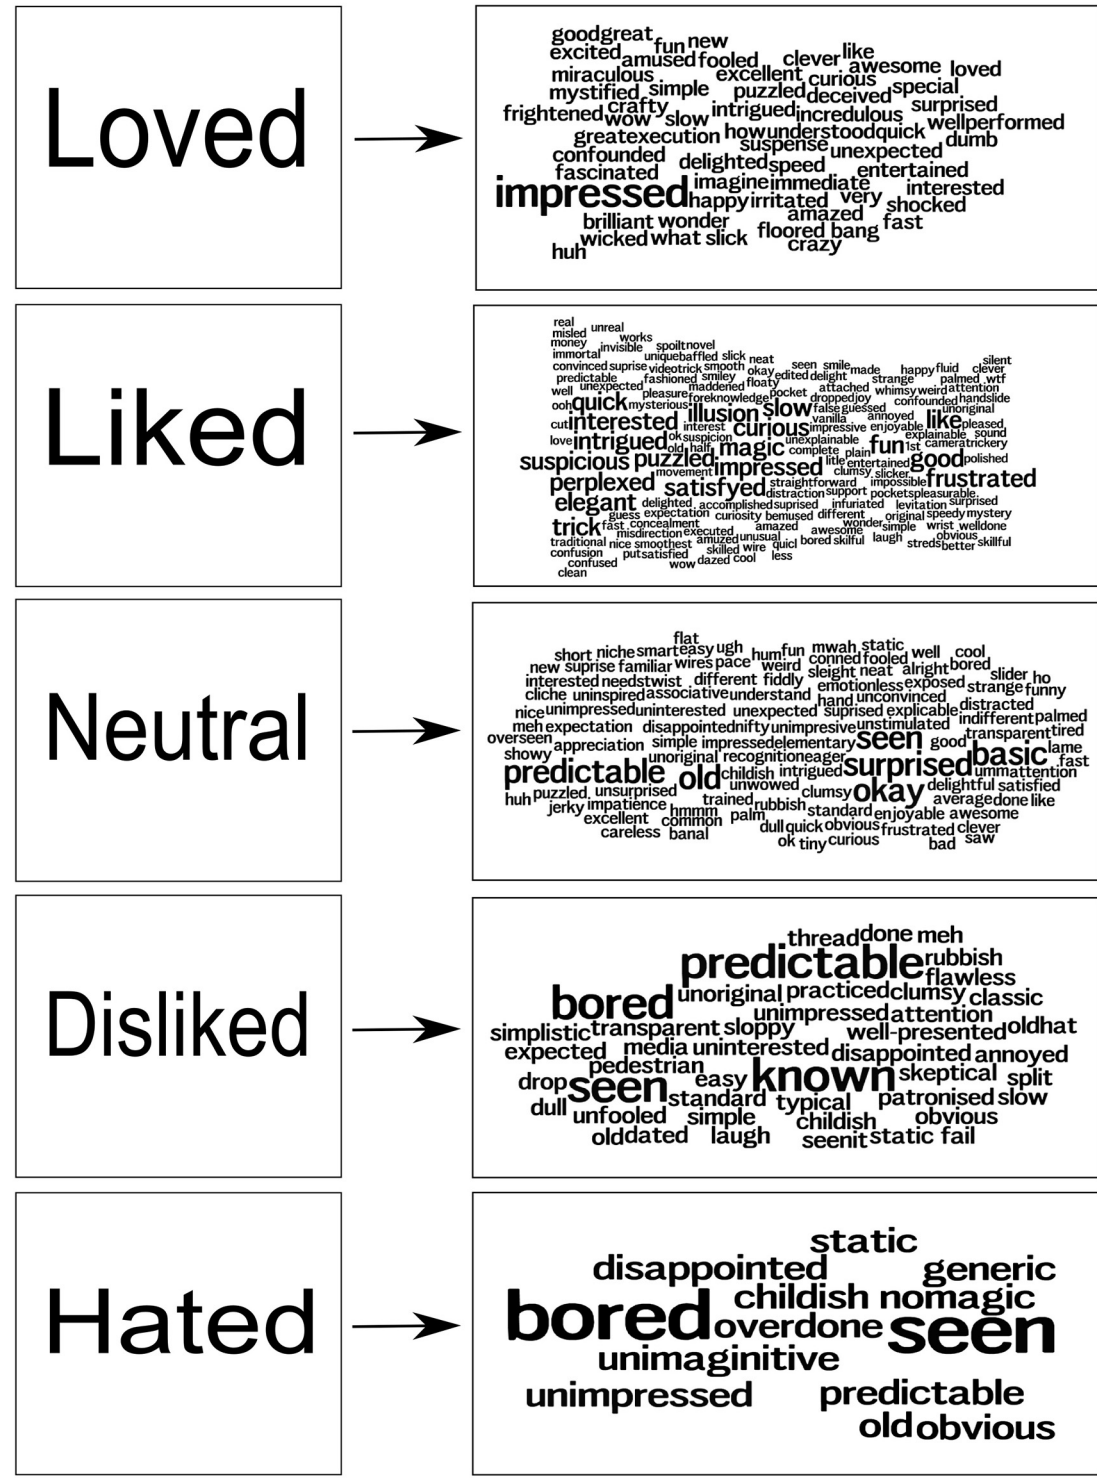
Loved

goodgreat fun new excited amused fooled clever like awesome loved miraculous excellent curious mystified simple puzzled deceived special frightened crafty wow slow intrigued incredulous surprised greatexecution howunderstoodquick wellperformed suspense dumb confounded delighted speed unexpected fascinated entertained impressed imagine immediate interested happy irritated very shocked brilliant wonder amazed fast wicked what slick floored bang huh crazy

Liked

real unreal misled works money spoilt novel immortal invisible uniquebaffled slick neat convinced suprise videotrick smooth seen smile made happy fluid silent predictable fashioned smiley okay edited delight strange palmed clever wtf unexpected maddened floaty attached whimsy weird attention well pleasure foreknowledge pocket droppedjoy confounded handslide ooh quick mysterious illusion slow false guessed unoriginal cut interested interest curious vanilla annoyed like pleased love intrigued ok suspicion magic impressive enjoyable explainable sound old half unexplainable fun 1st cameratrickery suspicious puzzled movement impressed complete plain good polished little entertained perplexed satisfyed clumsy slicker frustrated straightforward impossible elegant distraction support pocketspleasurable delighted accomplished suprised infuriated levitation surprised guess expectation curiosity bemused different original speedy mystery trick fast concealment amazed wonder simple wrist welldone misdirection executed awesome obvious traditional nice smoothest amuzed unusual laugh streds better skillful confusion skilled wire quicl bored skilful putsatisfied less confused wow dazed cool clean

Neutral

flat short niche smart easy ugh hum fun mwah static well cool new suprise familiar wires pace weird conned fooled alright bored slider ho interested needstwist different fiddly sleight neat exposed strange funny cliche uninspired associative understand emotionless unconvinced distracted nice unimpressed uninterested unexpected hand suprised explicable indifferent palmed meh expectation disappointed nifty unimpressive unstimulated transparent tired overseen appreciation simple impressed elementary seen good basic lame showy unoriginal recognition eager surprised ummattention fast predictable old childish intrigued delightful satisfied huh puzzled unsurprised unwowed clumsy okay averagedone like jerky impatience trained rubbish standard enjoyable awesome excellent hmmm palm common dull quick obvious frustrated clever careless banal ok tiny curious bad saw

Disliked

thread done meh predictable rubbish flawless bored unoriginal practiced clumsy classic unimpressed attention simplistic transparent sloppy well-presented oldhat expected media uninterested disappointed annoyed pedestrian known skeptical split drop seen easy standard typical patronised slow dull unfooled simple childish obvious olddated laugh seenit static fail

Hated

static disappointed generic childish nomagic bored overdone seen unimaginitive unimpressed predictable old obvious